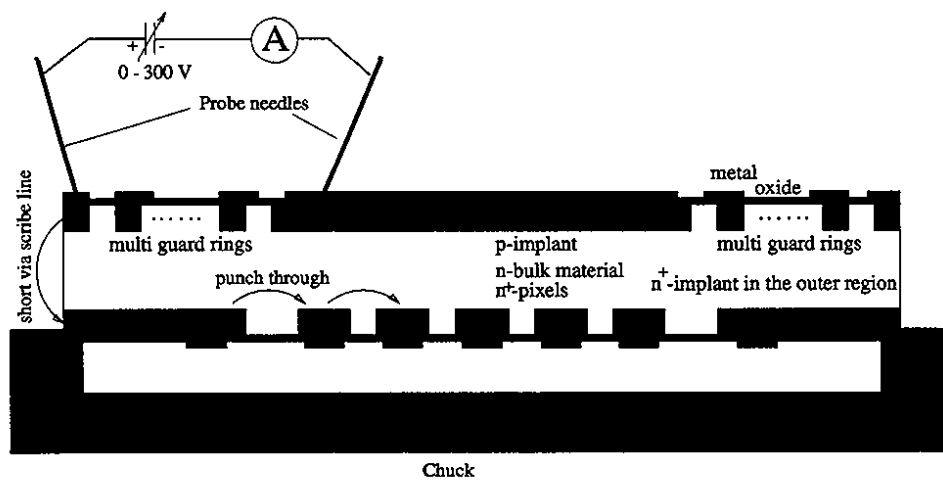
+ -
0 - 300 V
A
Probe needles
short via scribe line
metal
oxide
......
multi guard rings
p-implant
......
multi guard rings
punch through
n-bulk material
$n^+$-pixels
$n^+$-implant in the outer region
Chuck